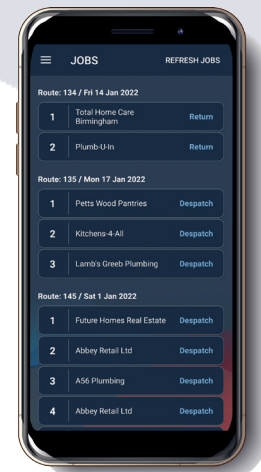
JOBS REFRESH JOBS

Route: 134 / Fri 14 Jan 2022

1 Total Home Care Birmingham Return

2 Plumb-U-In Return

Route: 135 / Mon 17 Jan 2022

1 Petts Wood Pantries Despatch

2 Kitchens-4-All Despatch

3 Lamb's Greeb Plumbing Despatch

Route: 145 / Sat 1 Jan 2022

1 Future Homes Real Estate Despatch

2 Abbey Retail Ltd Despatch

3 A56 Plumbing Despatch

4 Abbey Retail Ltd Despatch